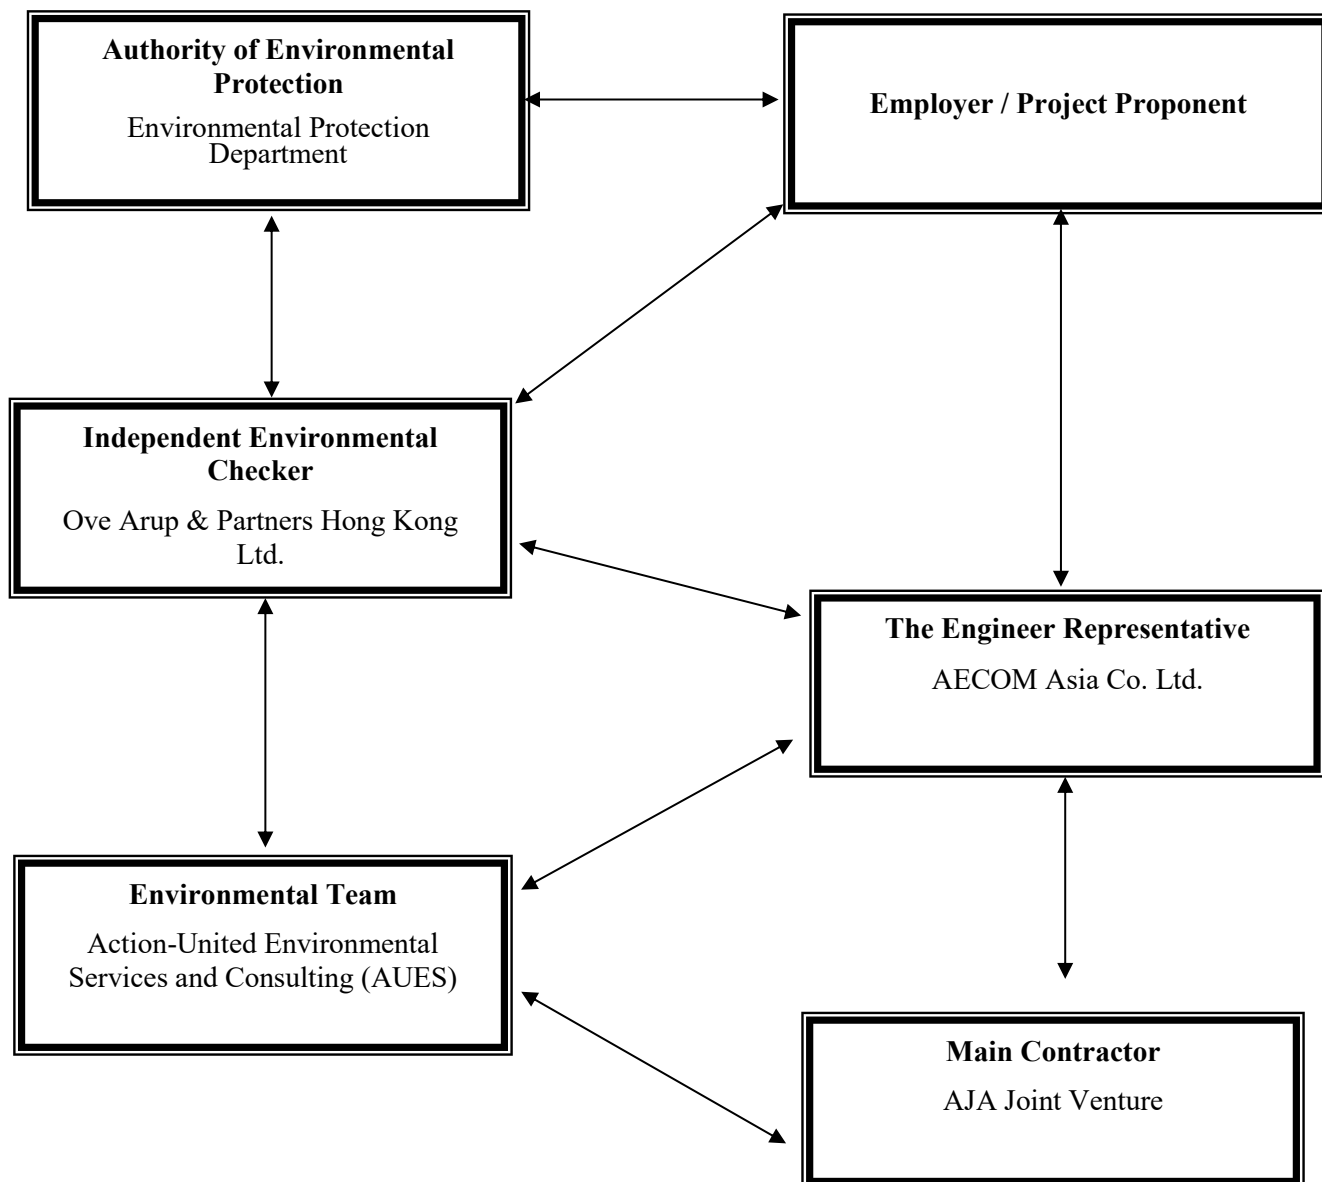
**Authority of Environmental Protection**
Environmental Protection Department

**Employer / Project Proponent**

**Independent Environmental Checker**
Ove Arup & Partners Hong Kong Ltd.

**The Engineer Representative**
AECOM Asia Co. Ltd.

**Environmental Team**
Action-United Environmental Services and Consulting (AUES)

**Main Contractor**
AJA Joint Venture